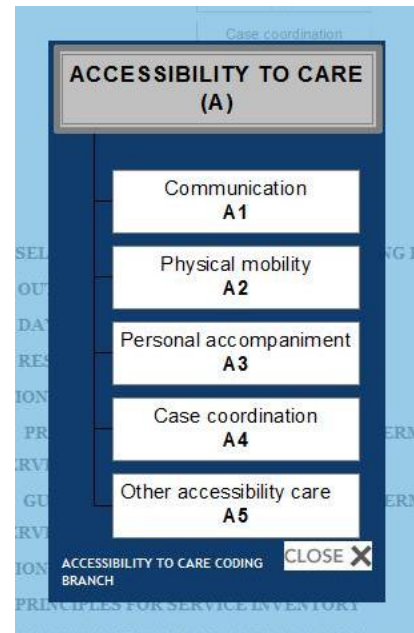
Case coordination

ACCESSIBILITY TO CARE
(A)

Communication
A1

Physical mobility
A2

Personal accompaniment
A3

Case coordination
A4

Other accessibility care
A5

ACCESSIBILITY TO CARE CODING BRANCH

CLOSE ✕

SEL
OUT
DAY
RES
ION
PR
RVI
GU
RVI
ION

NG
ERM
ERM

PRINCIPLES FOR SERVICE INVENTORY